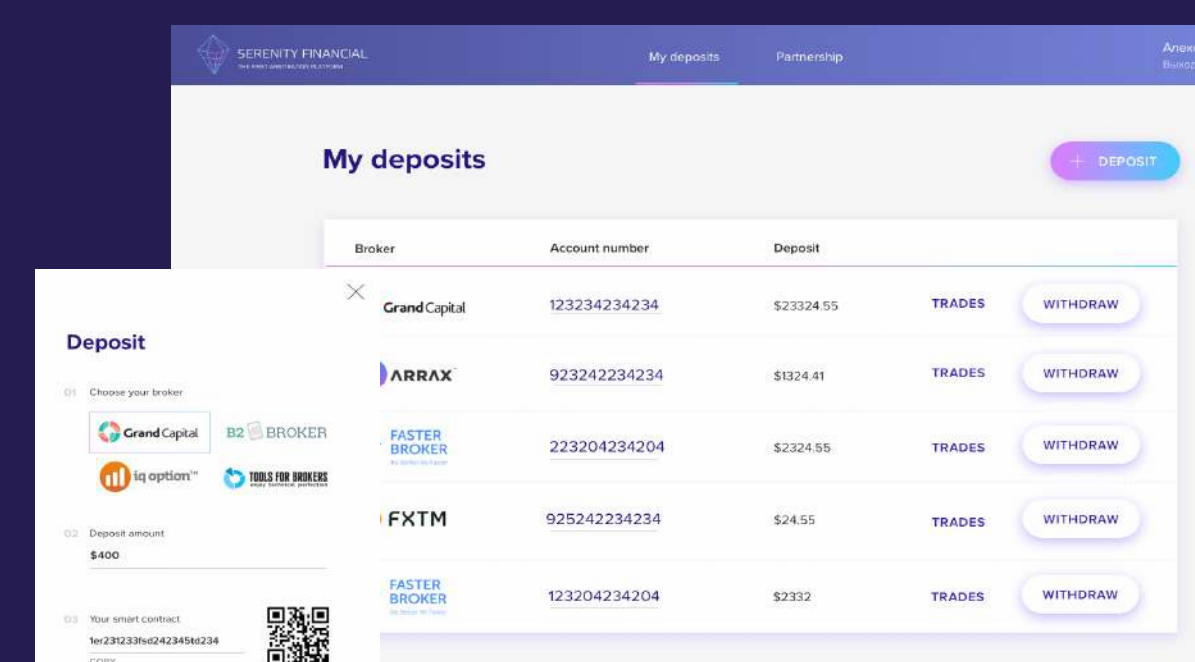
SERENITY FINANCIAL
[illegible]

My deposits
Partnership

Алек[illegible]
Выход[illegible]

My deposits

+ DEPOSIT

| Broker | Account number | Deposit | | |
|---|---|---|---|---|
| Grand Capital | 123234234234 | \$23324.55 | TRADES | WITHDRAW |
| ARRAX | 923242234234 | \$1324.41 | TRADES | WITHDRAW |
| FASTER BROKER | 223204234204 | \$2324.55 | TRADES | WITHDRAW |
| FXTM | 925242234234 | \$24.55 | TRADES | WITHDRAW |
| FASTER BROKER | 123204234204 | \$2332 | TRADES | WITHDRAW |

Deposit

01 Choose your broker

Grand Capital
B2 BROKER
iq option™
TOOLS FOR BROKERS

02 Deposit amount
\$400

03 Your smart contract
1er231233fsd242345td234
COPY